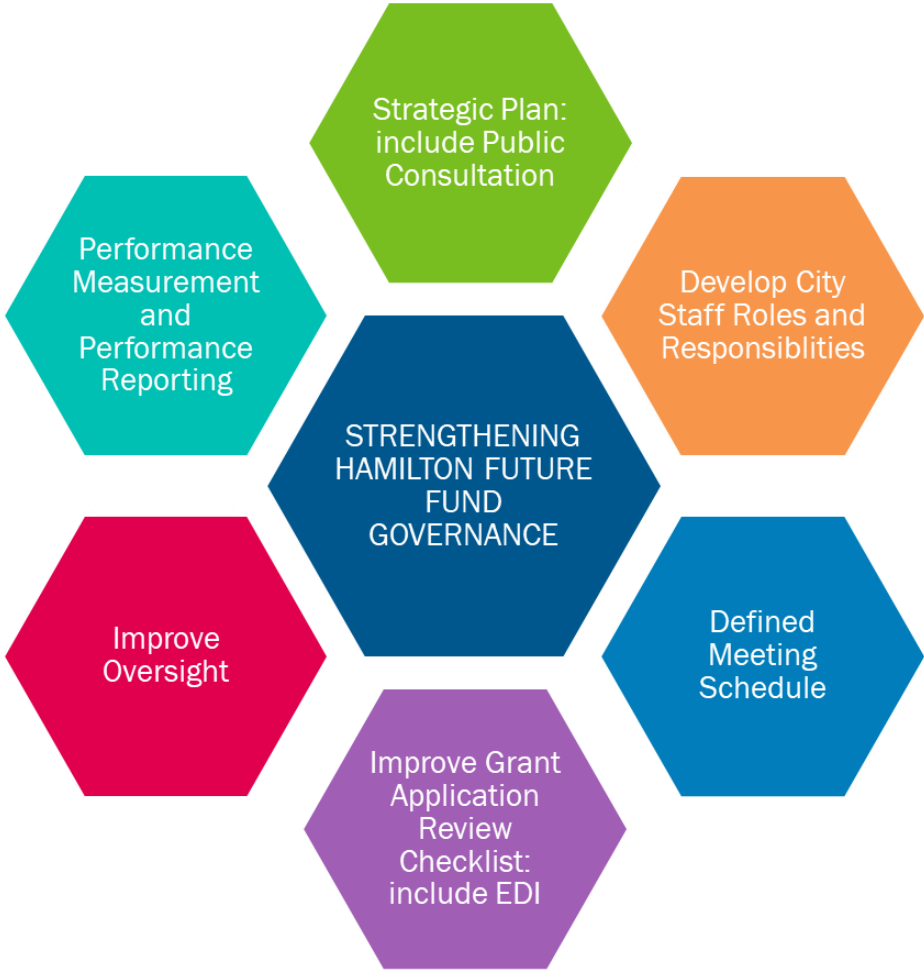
Strategic Plan: include Public Consultation

Performance Measurement and Performance Reporting

Develop City Staff Roles and Responsiblities

STRENGTHENING HAMILTON FUTURE FUND GOVERNANCE

Improve Oversight

Defined Meeting Schedule

Improve Grant Application Review Checklist: include EDI